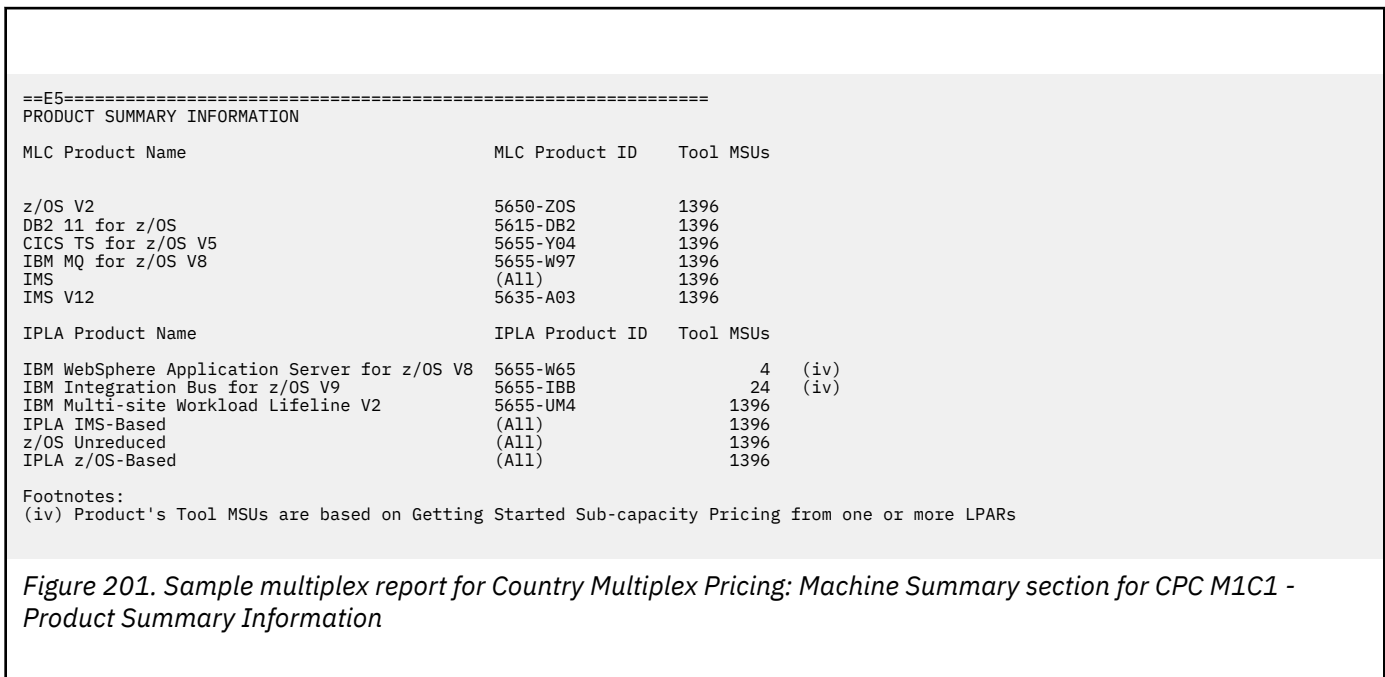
==E5==============================================================
PRODUCT SUMMARY INFORMATION

| MLC Product Name | MLC Product ID | Tool MSUs |
|---|---|---|
| z/OS V2 | 5650-ZOS | 1396 |
| DB2 11 for z/OS | 5615-DB2 | 1396 |
| CICS TS for z/OS V5 | 5655-Y04 | 1396 |
| IBM MQ for z/OS V8 | 5655-W97 | 1396 |
| IMS | (All) | 1396 |
| IMS V12 | 5635-A03 | 1396 |

| IPLA Product Name | IPLA Product ID | Tool MSUs | |
|---|---|---|---|
| IBM WebSphere Application Server for z/OS V8 | 5655-W65 | 4 | (iv) |
| IBM Integration Bus for z/OS V9 | 5655-IBB | 24 | (iv) |
| IBM Multi-site Workload Lifeline V2 | 5655-UM4 | 1396 | |
| IPLA IMS-Based | (All) | 1396 | |
| z/OS Unreduced | (All) | 1396 | |
| IPLA z/OS-Based | (All) | 1396 | |

Footnotes:
(iv) Product's Tool MSUs are based on Getting Started Sub-capacity Pricing from one or more LPARs

Figure 201. Sample multiplex report for Country Multiplex Pricing: Machine Summary section for CPC M1C1 - Product Summary Information